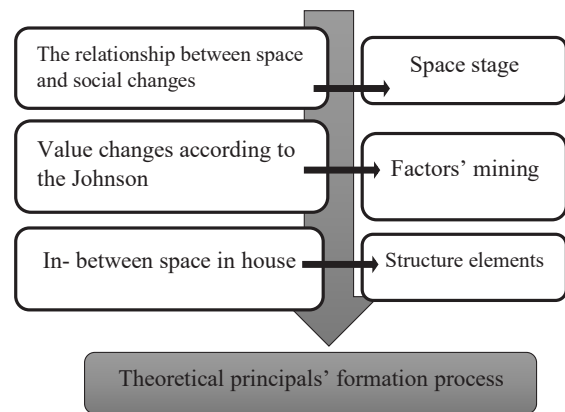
The relationship between space and social changes

Space stage

Value changes according to the Johnson

Factors' mining

In- between space in house

Structure elements

Theoretical principals' formation process